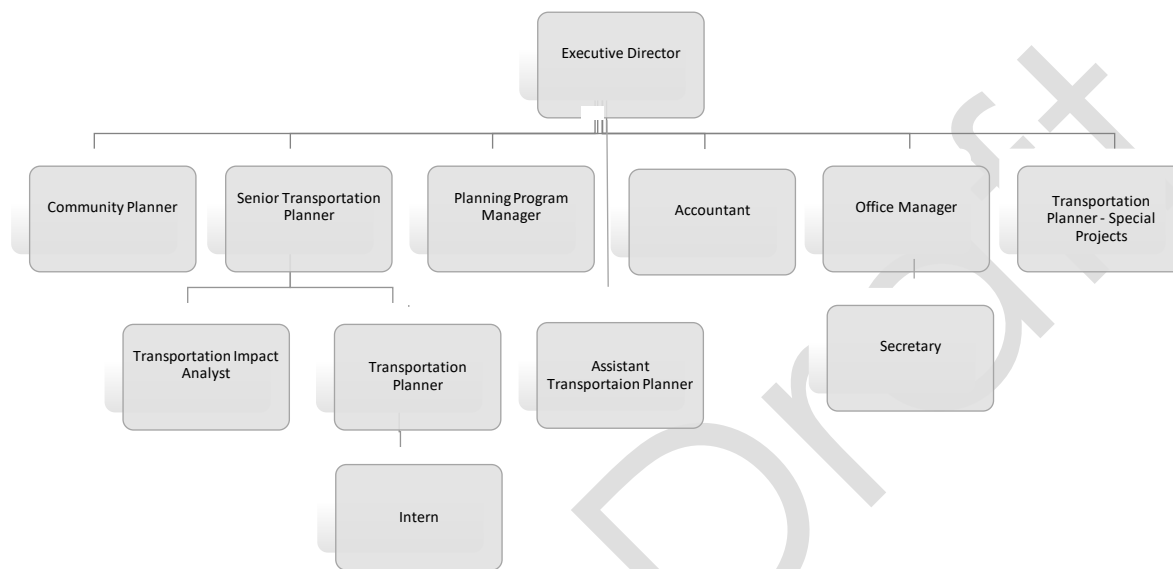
Executive Director

Community Planner

Senior Transportation Planner

Planning Program Manager

Accountant

Office Manager

Transportation Planner - Special Projects

Transportation Impact Analyst

Transportation Planner

Assistant Transportaion Planner

Secretary

Intern

Draft